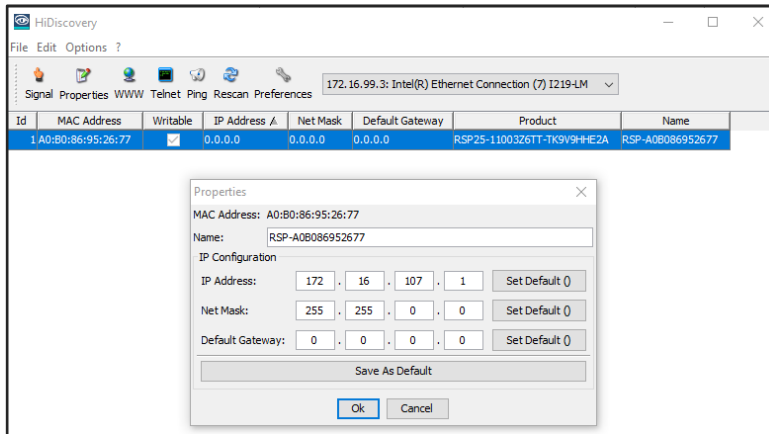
HiDiscovery

File Edit Options ?

Signal Properties WWW Telnet Ping Rescan Preferences 172.16.99.3: Intel(R) Ethernet Connection (7) I219-LM

| Id | MAC Address | Writable | IP Address | Net Mask | Default Gateway | Product | Name |
|---|---|---|---|---|---|---|---|
| 1 | A0:B0:86:95:26:77 | ✓ | 0.0.0.0 | 0.0.0.0 | 0.0.0.0 | RSP25-11003Z6TT-TK9V9HHE2A | RSP-A0B086952677 |

Properties

MAC Address: A0:B0:86:95:26:77

Name: RSP-A0B086952677

IP Configuration

IP Address: 172 . 16 . 107 . 1 Set Default ()

Net Mask: 255 . 255 . 0 . 0 Set Default ()

Default Gateway: 0 . 0 . 0 . 0 Set Default ()

Save As Default

Ok Cancel